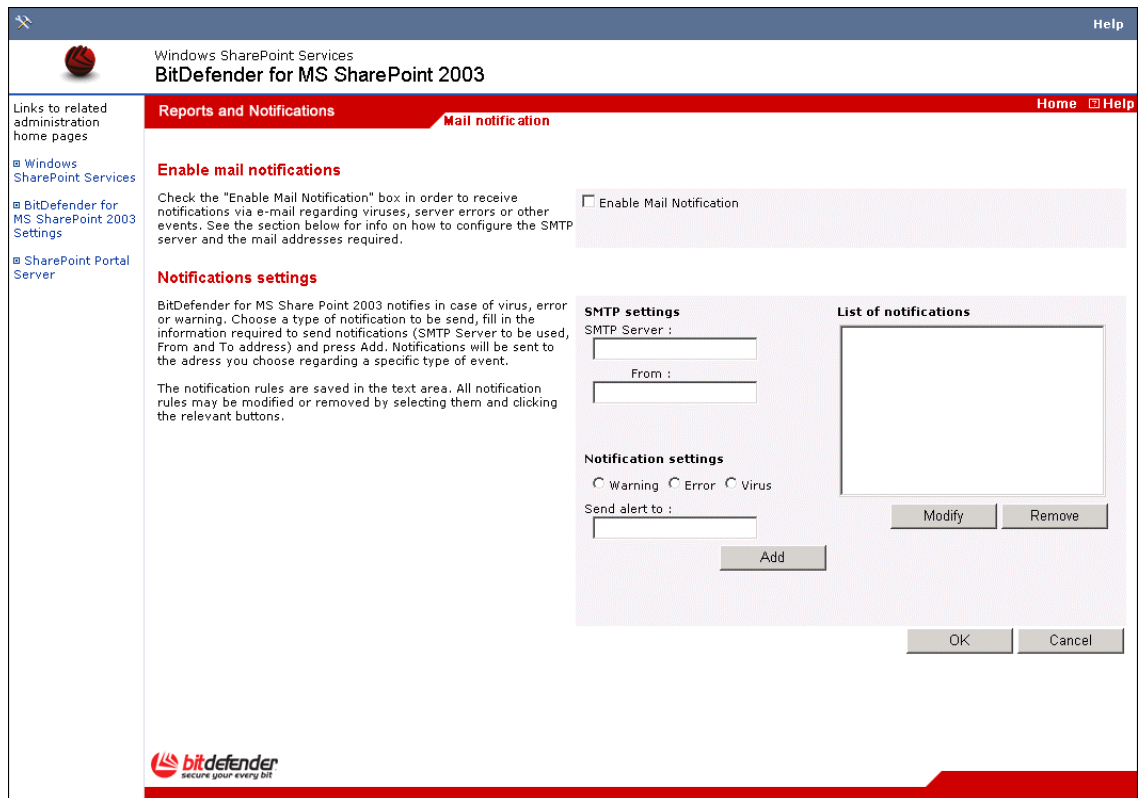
Help

Windows SharePoint Services
BitDefender for MS SharePoint 2003

Links to related administration home pages

Windows SharePoint Services

BitDefender for MS SharePoint 2003 Settings

SharePoint Portal Server

Reports and Notifications

Home Help

Mail notification

Enable mail notifications

Check the "Enable Mail Notification" box in order to receive notifications via e-mail regarding viruses, server errors or other events. See the section below for info on how to configure the SMTP server and the mail addresses required.

Enable Mail Notification

Notifications settings

BitDefender for MS Share Point 2003 notifies in case of virus, error or warning. Choose a type of notification to be send, fill in the information required to send notifications (SMTP Server to be used, From and To address) and press Add. Notifications will be sent to the adress you choose regarding a specific type of event.

The notification rules are saved in the text area. All notification rules may be modified or removed by selecting them and clicking the relevant buttons.

SMTP settings

SMTP Server :

From :

Notification settings

Warning Error Virus

Send alert to :

Add

List of notifications

Modify Remove

OK Cancel

bitdefender
secure your every bit